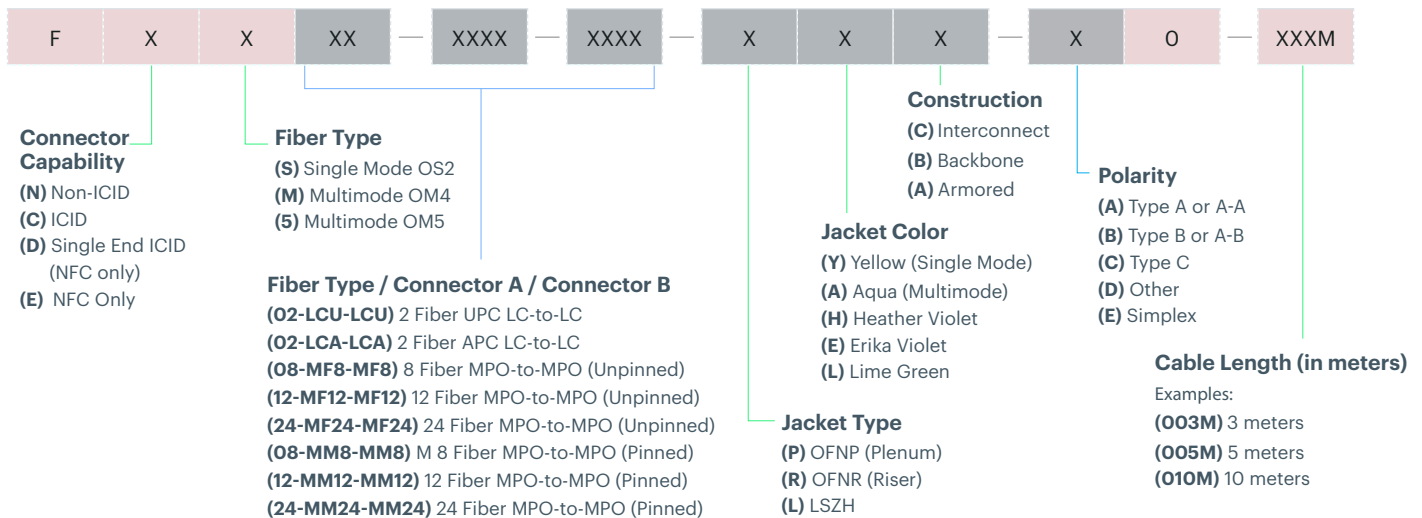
F X X XX — XXXX — XXXX — X X X — X 0 — XXXM

Construction
(C) Interconnect
(B) Backbone
(A) Armored

Connector Capability
(N) Non-ICID
(C) ICID
(D) Single End ICID (NFC only)
(E) NFC Only

Fiber Type
(S) Single Mode OS2
(M) Multimode OM4
(5) Multimode OM5

Polarity
(A) Type A or A-A
(B) Type B or A-B
(C) Type C
(D) Other
(E) Simplex

Jacket Color
(Y) Yellow (Single Mode)
(A) Aqua (Multimode)
(H) Heather Violet
(E) Erika Violet
(L) Lime Green

Fiber Type / Connector A / Connector B
(02-LCU-LCU) 2 Fiber UPC LC-to-LC
(02-LCA-LCA) 2 Fiber APC LC-to-LC
(08-MF8-MF8) 8 Fiber MPO-to-MPO (Unpinned)
(12-MF12-MF12) 12 Fiber MPO-to-MPO (Unpinned)
(24-MF24-MF24) 24 Fiber MPO-to-MPO (Unpinned)
(08-MM8-MM8) M 8 Fiber MPO-to-MPO (Pinned)
(12-MM12-MM12) 12 Fiber MPO-to-MPO (Pinned)
(24-MM24-MM24) 24 Fiber MPO-to-MPO (Pinned)

Cable Length (in meters)
Examples:
(003M) 3 meters
(005M) 5 meters
(010M) 10 meters

Jacket Type
(P) OFNP (Plenum)
(R) OFNR (Riser)
(L) LSZH